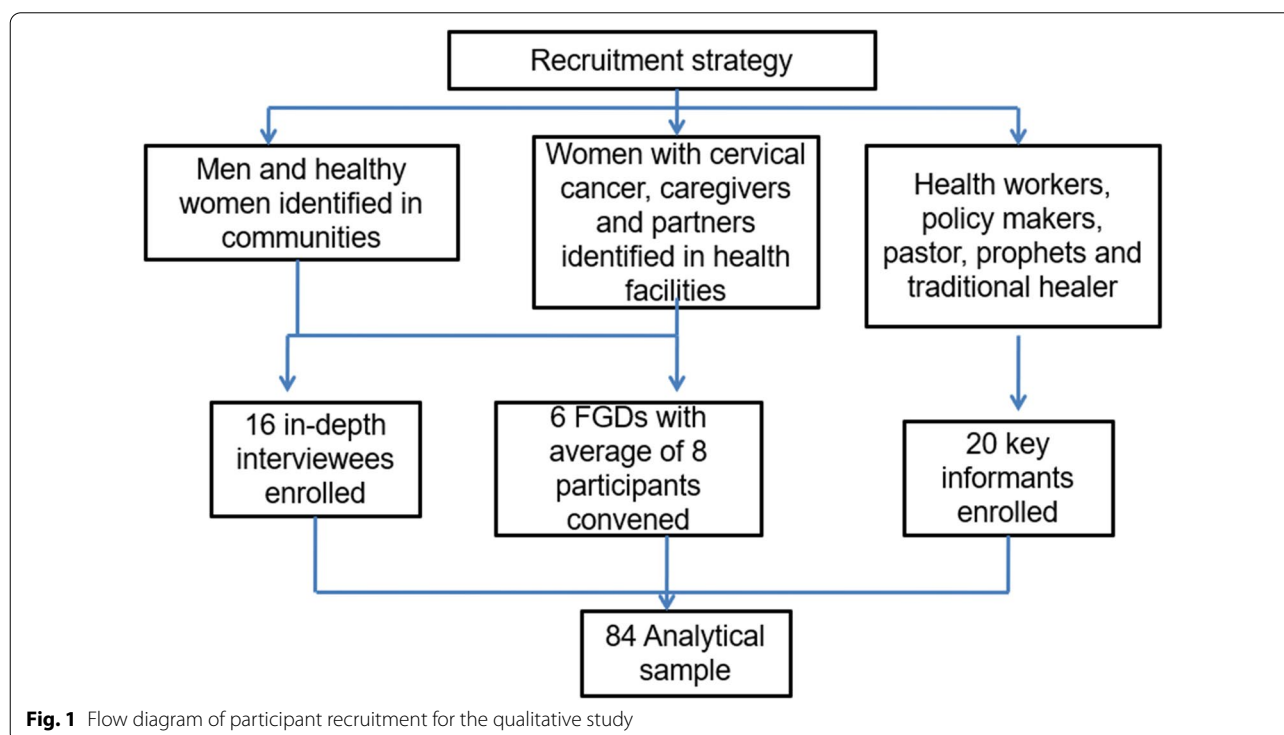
Recruitment strategy

Men and healthy women identified in communities

Women with cervical cancer, caregivers and partners identified in health facilities

Health workers, policy makers, pastor, prophets and traditional healer

16 in-depth interviewees enrolled

6 FGDs with average of 8 participants convened

20 key informants enrolled

84 Analytical sample

**Fig. 1** Flow diagram of participant recruitment for the qualitative study